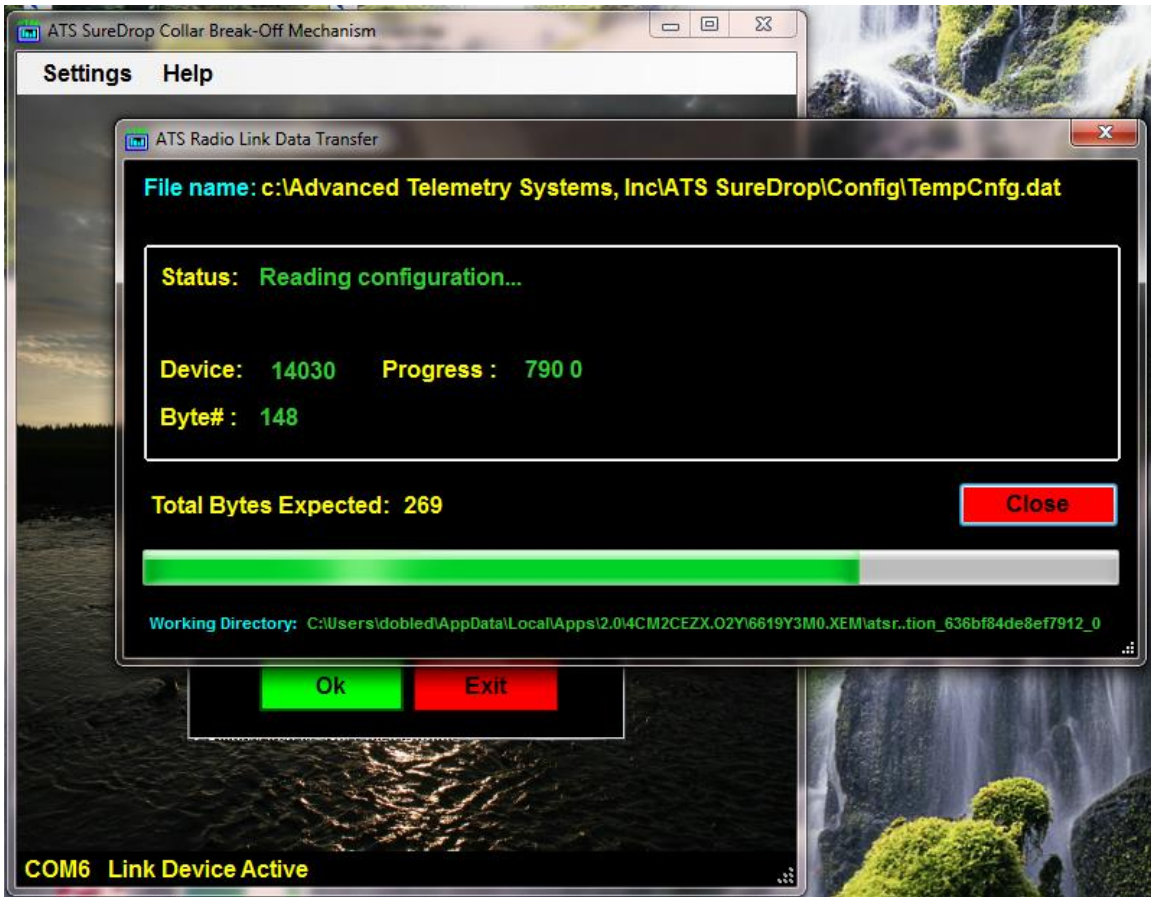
ATS SureDrop Collar Break-Off Mechanism

Settings Help

ATS Radio Link Data Transfer

File name: c:\Advanced Telemetry Systems, Inc\ATS SureDrop\Config\TempCnfg.dat

Status: Reading configuration...

Device: 14030 Progress : 790 0

Byte# : 148

Total Bytes Expected: 269

Close

Working Directory: C:\Users\dobled\AppData\Local\Apps\2.0\4CM2CEZX.O2Y\6619Y3M0.XEM\atsr..tion_636bf84de8ef7912_0

Ok Exit

COM6 Link Device Active